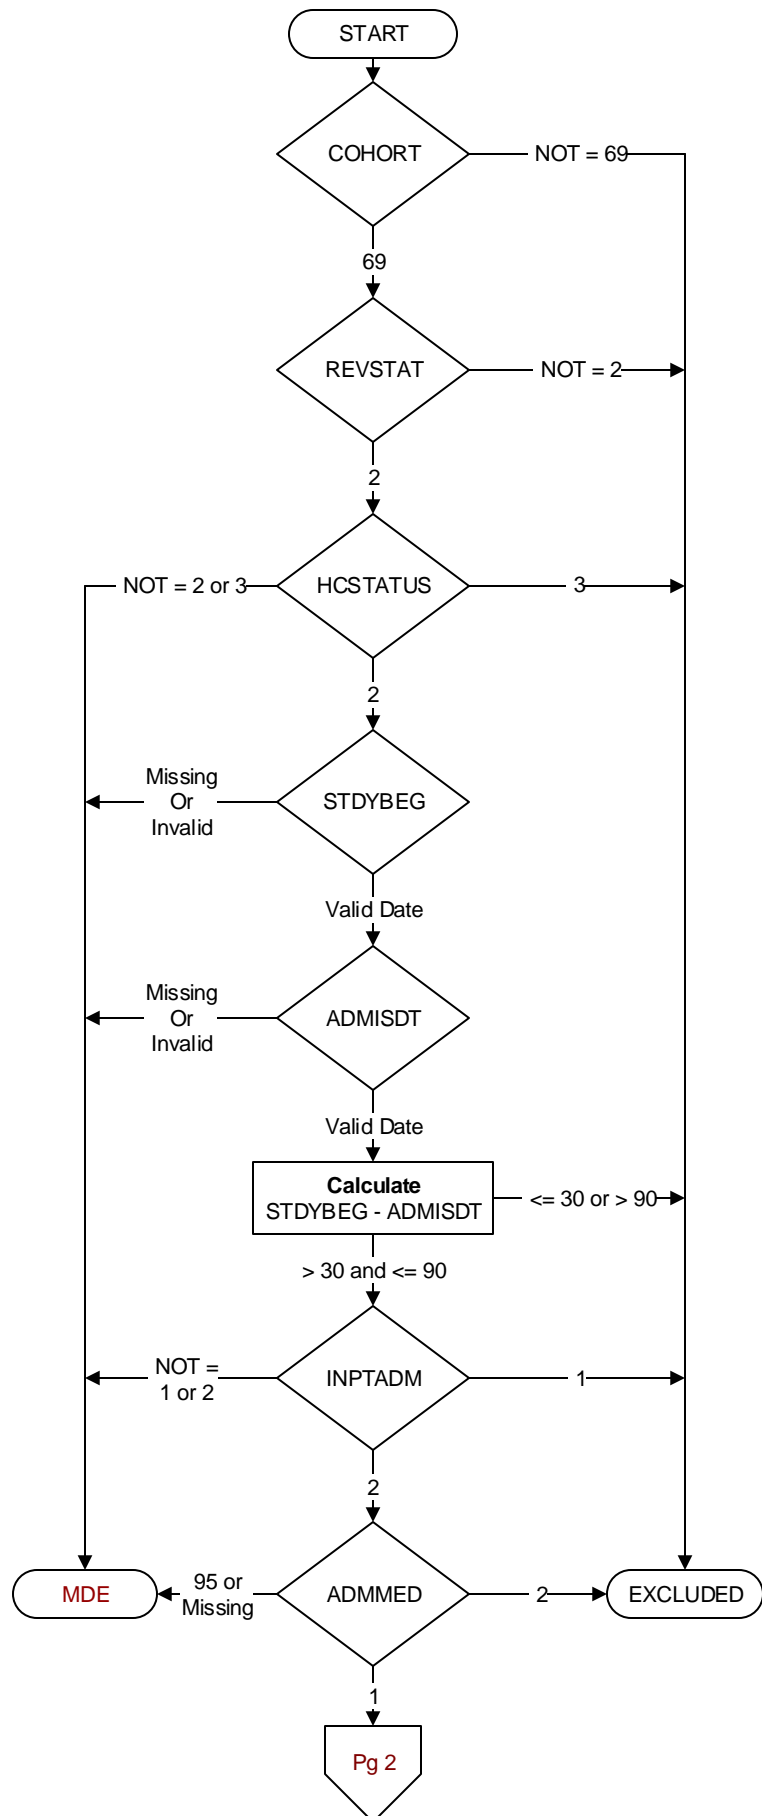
START

COHORT

NOT = 69

69

REVSTAT

NOT = 2

2

NOT = 2 or 3

HCSTATUS

3

2

Missing Or Invalid

STDYBEG

Valid Date

Missing Or Invalid

ADMISDT

Valid Date

**Calculate**
STDYBEG - ADMISDT

<= 30 or > 90

> 30 and <= 90

NOT = 1 or 2

INPTADM

1

2

MDE

95 or Missing

ADMMED

2

EXCLUDED

1

Pg 2